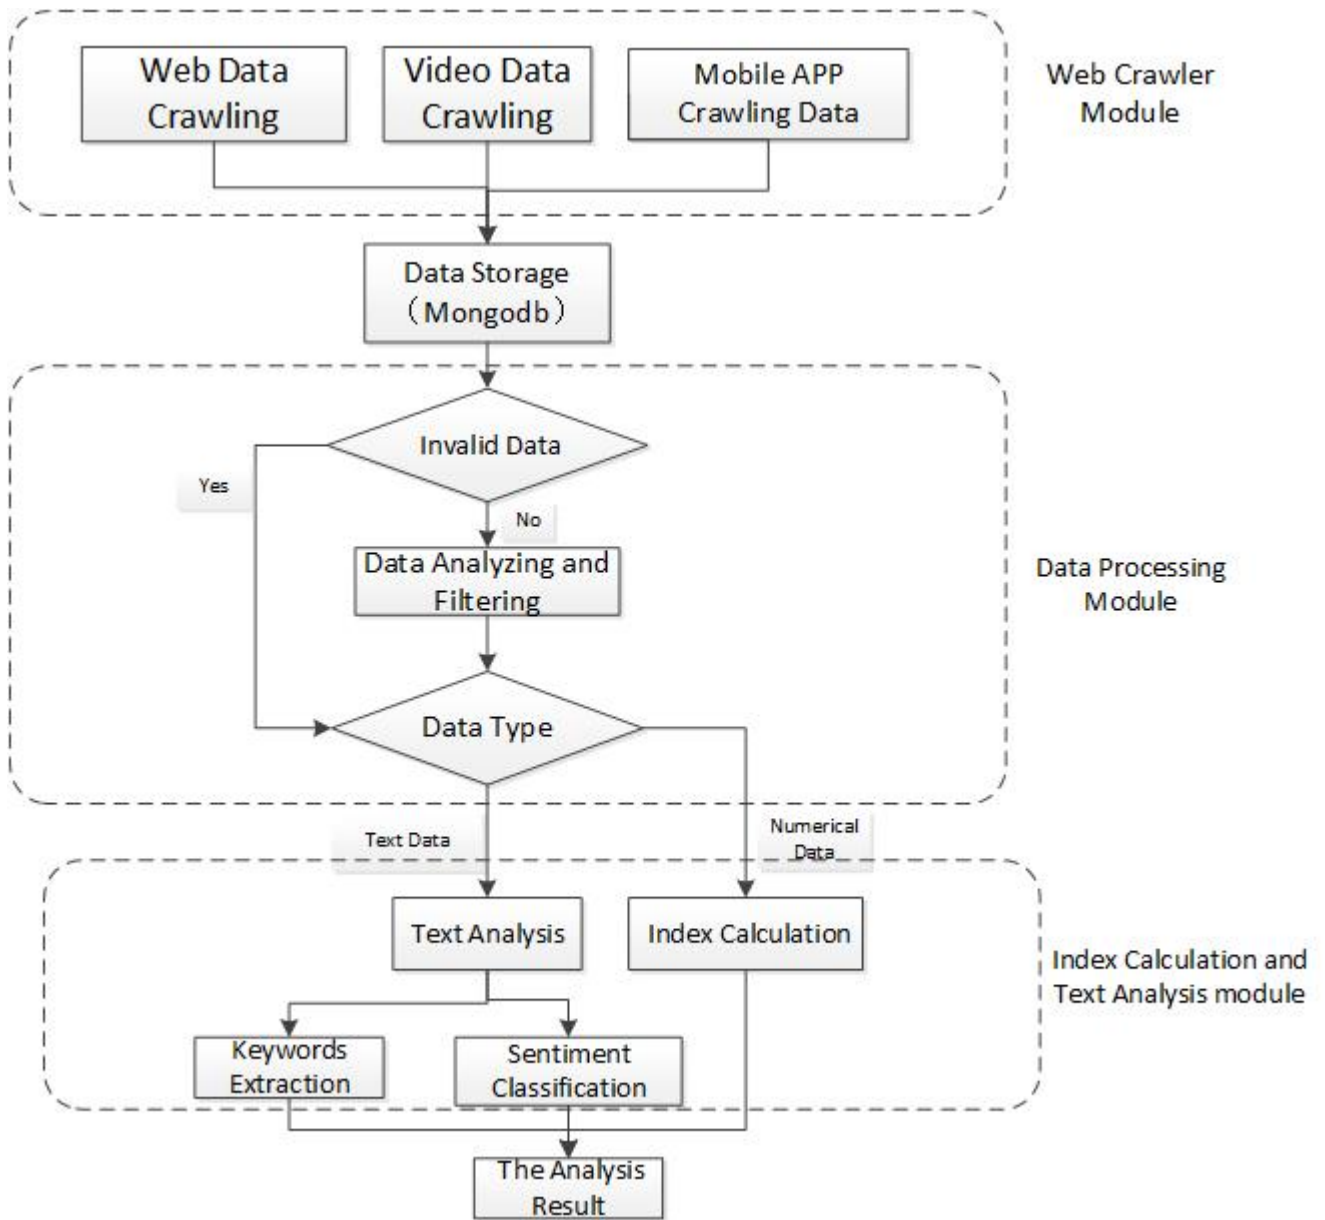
Web Data Crawling

Video Data Crawling

Mobile APP Crawling Data

Web Crawler Module

Data Storage （Mongodb）

Invalid Data

Yes

No

Data Analyzing and Filtering

Data Processing Module

Data Type

Text Data

Numerical Data

Text Analysis

Index Calculation

Index Calculation and Text Analysis module

Keywords Extraction

Sentiment Classification

The Analysis Result